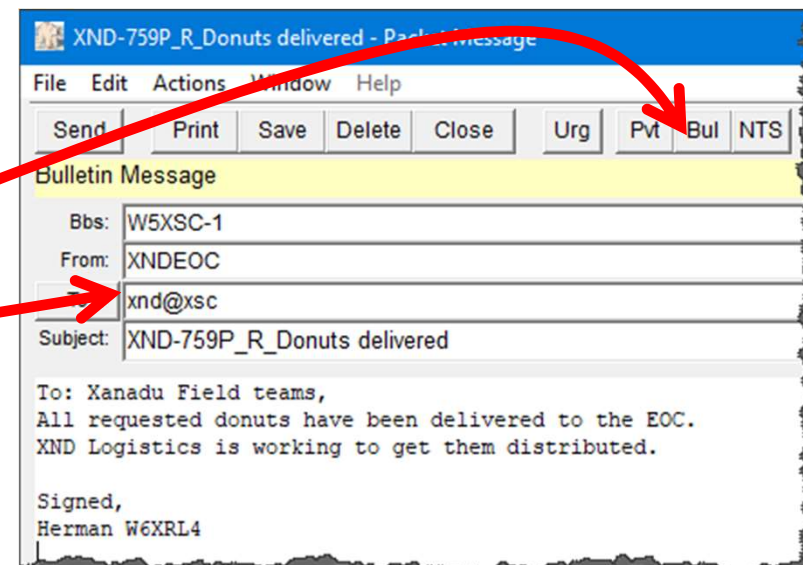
XND-759P_R_Donuts delivered - Packet Message

File Edit Actions Window Help

Send Print Save Delete Close Urg Pvt Bul NTS

Bulletin Message

Bbs: W5XSC-1

From: XNDEOC

To: xnd@xsc

Subject: XND-759P_R_Donuts delivered

To: Xanadu Field teams,
All requested donuts have been delivered to the EOC.
XND Logistics is working to get them distributed.

Signed,
Herman W6XRL4